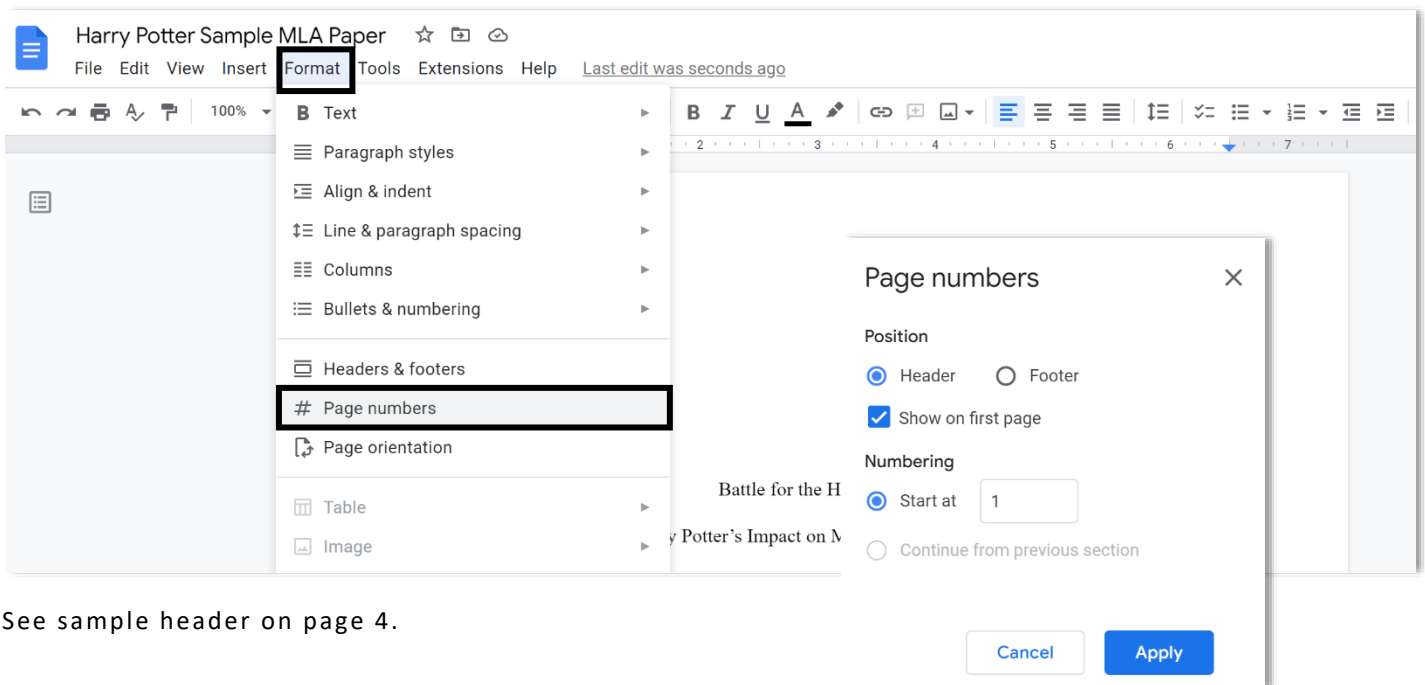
Harry Potter Sample MLA Paper

File Edit View Insert Format Tools Extensions Help Last edit was seconds ago

100%

B I U A

2 3 4 5 6 7

Text
Paragraph styles
Align & indent
Line & paragraph spacing
Columns
Bullets & numbering
Headers & footers
Page numbers
Page orientation
Table
Image

Battle for the H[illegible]

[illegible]y Potter's Impact on M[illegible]

Page numbers

Position

Header Footer

Show on first page

Numbering

Start at 1

Continue from previous section

Cancel Apply

See sample header on page 4.